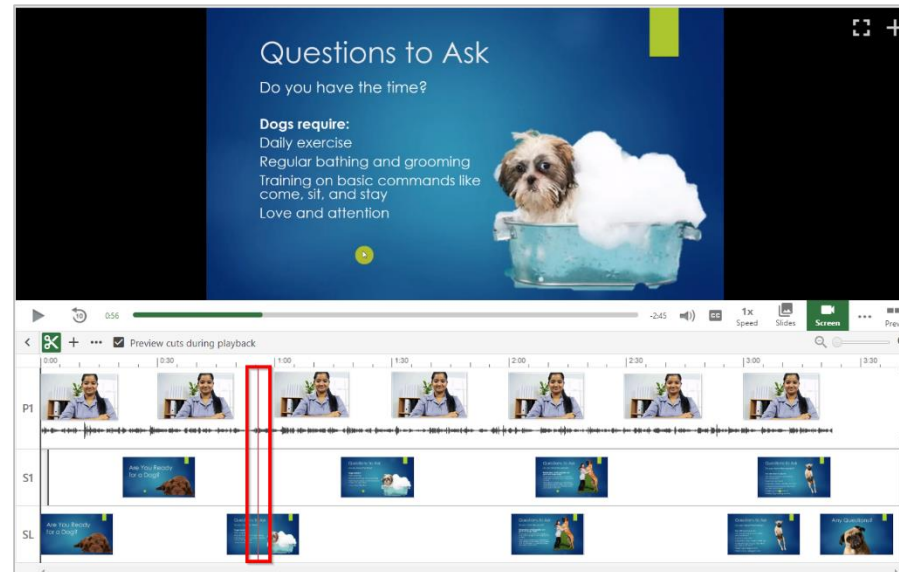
Questions to Ask

Do you have the time?

Dogs require:
Daily exercise
Regular bathing and grooming
Training on basic commands like come, sit, and stay
Love and attention

0:56

-2:45

CC

1x
Speed

Slides

Screen

...

Prev

Preview cuts during playback

0:00
0:30
1:00
1:30
2:00
2:30
3:00
3:30

P1

S1

SL

Are You Ready for a Dog?

Questions to Ask

Questions to Ask

Questions to Ask

Are You Ready for a Dog?

Questions to Ask

Questions to Ask

Questions to Ask

Any Questions?